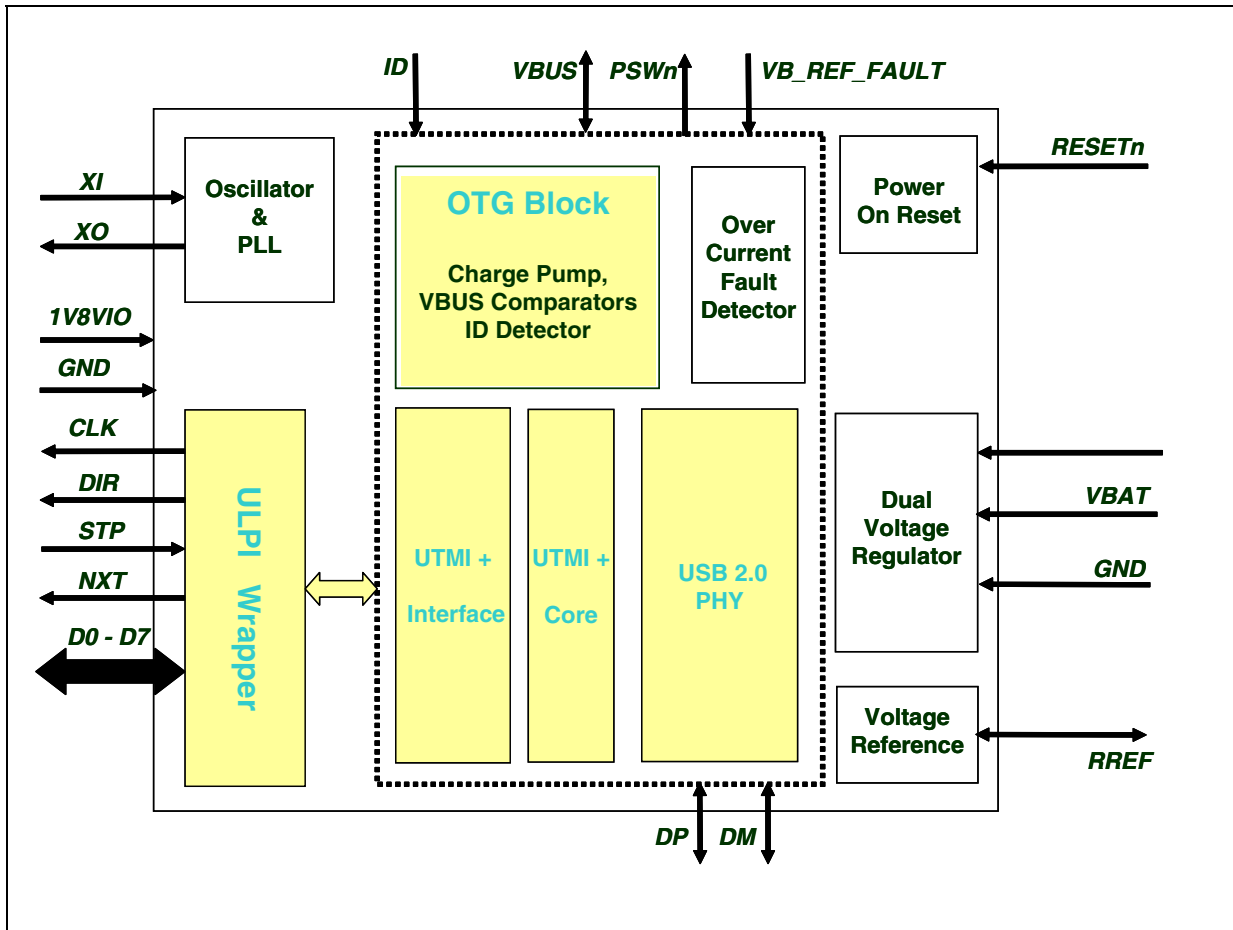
ID
VBUS
PSWn
VB_REF_FAULT

XI
XO
Oscillator & PLL

OTG Block
Charge Pump, VBUS Comparators ID Detector

Over Current Fault Detector

Power On Reset
RESETn

1V8VIO
GND
CLK
DIR
STP
NXT
D0 - D7

ULPI Wrapper

UTMI + Interface
UTMI + Core
USB 2.0 PHY

Dual Voltage Regulator
VBAT
GND

Voltage Reference
RREF

DP
DM